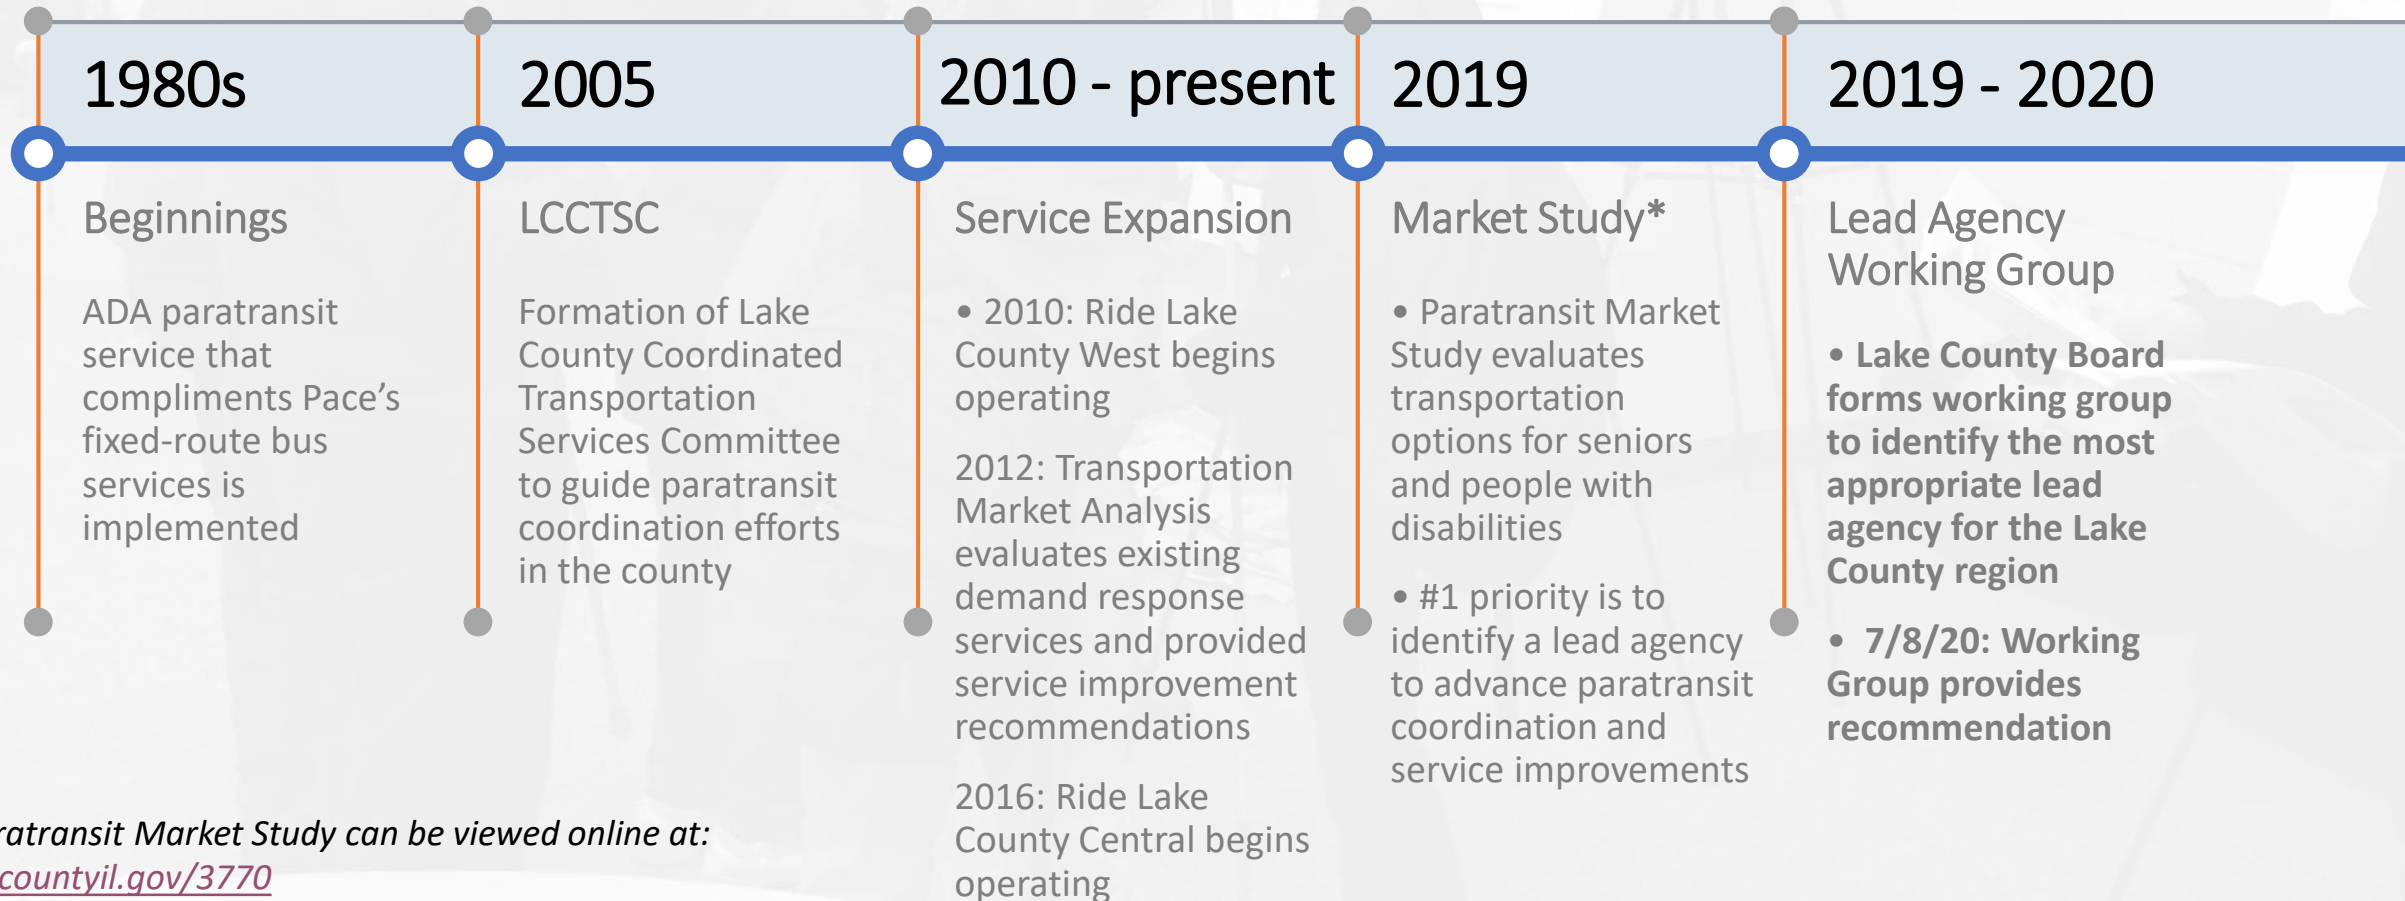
1980s

Beginnings

ADA paratransit service that compliments Pace's fixed-route bus services is implemented

2005

LCCTSC

Formation of Lake County Coordinated Transportation Services Committee to guide paratransit coordination efforts in the county

2010 - present

Service Expansion

• 2010: Ride Lake County West begins operating

2012: Transportation Market Analysis evaluates existing demand response services and provided service improvement recommendations

2016: Ride Lake County Central begins operating

2019

Market Study*

• Paratransit Market Study evaluates transportation options for seniors and people with disabilities

• #1 priority is to identify a lead agency to advance paratransit coordination and service improvements

2019 - 2020

Lead Agency Working Group

• Lake County Board forms working group to identify the most appropriate lead agency for the Lake County region

• 7/8/20: Working Group provides recommendation

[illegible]ratransit Market Study can be viewed online at: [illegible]countyil.gov/3770